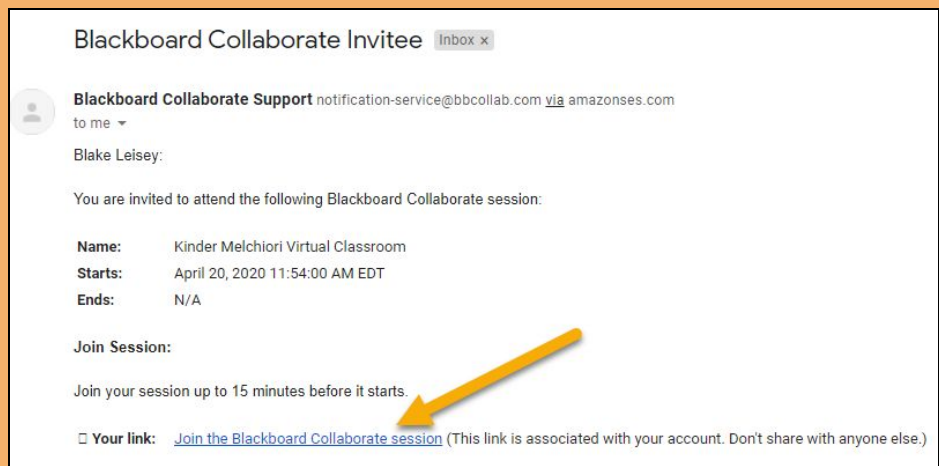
Blackboard Collaborate Invitee Inbox ×

Blackboard Collaborate Support notification-service@bbcollab.com via amazonses.com
to me

Blake Leisey:

You are invited to attend the following Blackboard Collaborate session:

| | |
|---|---|
| Name: | Kinder Melchiori Virtual Classroom |
| Starts: | April 20, 2020 11:54:00 AM EDT |
| Ends: | N/A |

Join Session:

Join your session up to 15 minutes before it starts.

 Your link: Join the Blackboard Collaborate session (This link is associated with your account. Don't share with anyone else.)